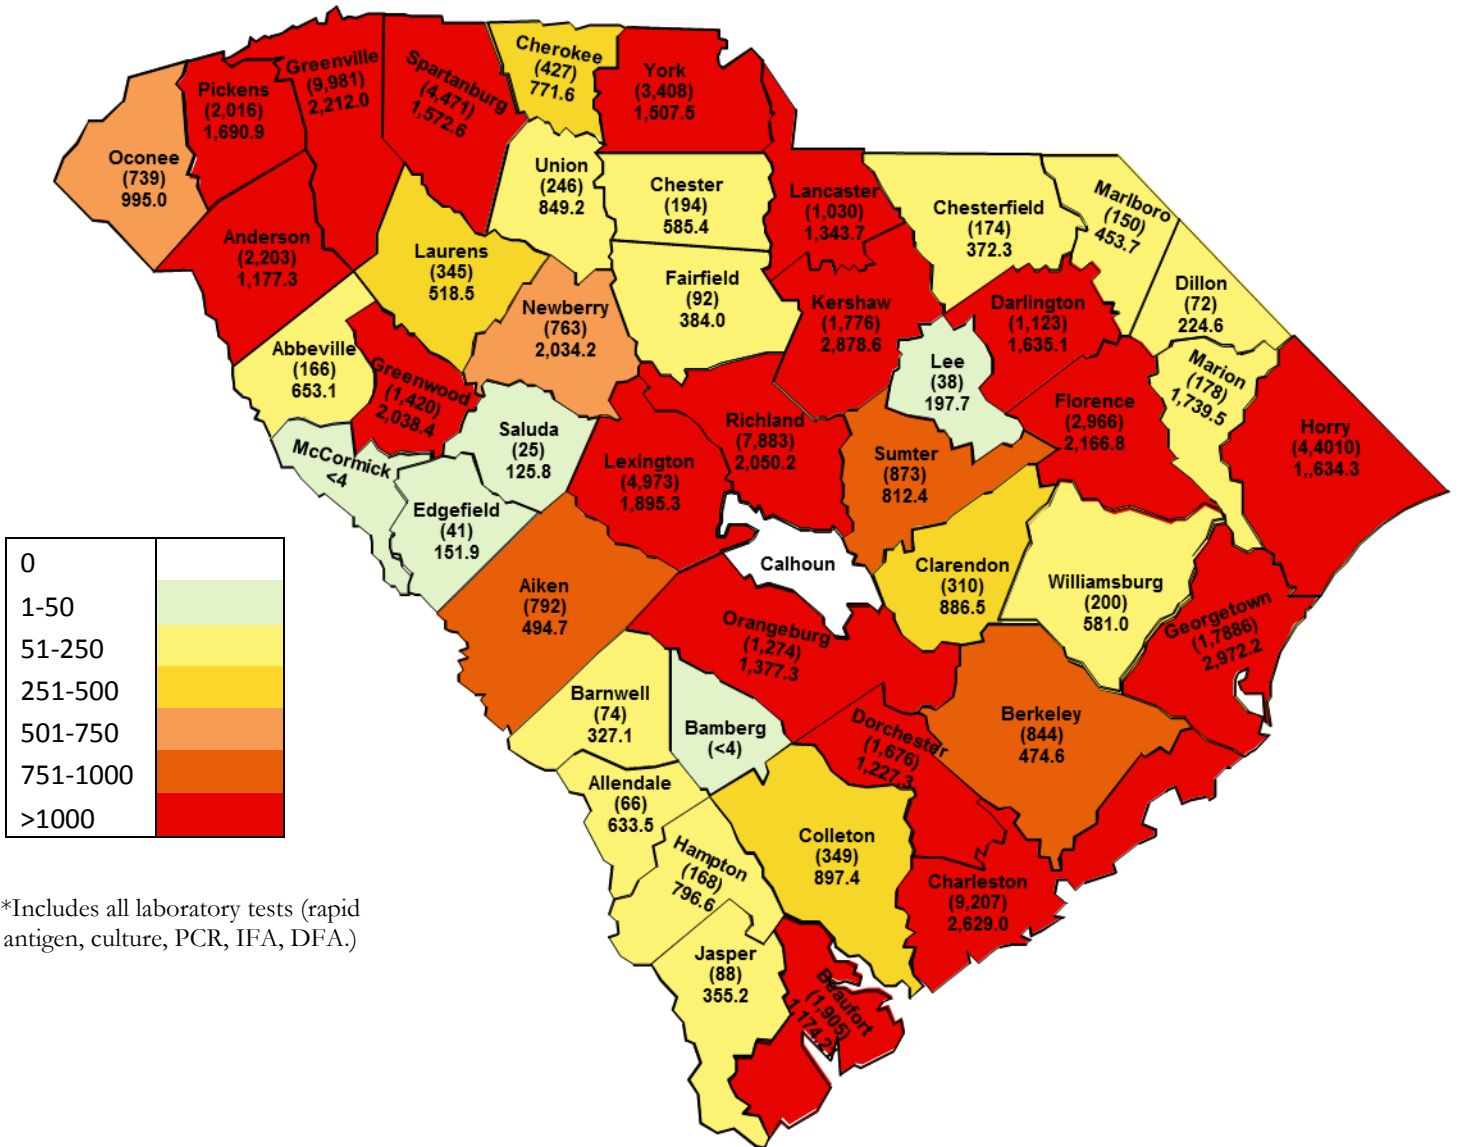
Cherokee
(427)
771.6

York
(3,408)
1,507.5

Greenville
(9,981)
2,212.0

Pickens
(2,016)
1,690.9

Spartanburg
(4,471)
1,572.6

Oconee
(739)
995.0

Union
(246)
849.2

Chester
(194)
585.4

Lancaster
(1,030)
1,343.7

Chesterfield
(174)
372.3

Marlboro
(150)
453.7

Anderson
(2,203)
1,177.3

Laurens
(345)
518.5

Fairfield
(92)
384.0

Dillon
(72)
224.6

Newberry
(763)
2,034.2

Kershaw
(1,776)
2,878.6

Darlington
(1,123)
1,635.1

Abbeville
(166)
653.1

Greenwood
(1,420)
2,038.4

Lee
(38)
197.7

Marion
(178)
1,739.5

Richland
(7,883)
2,050.2

Florence
(2,966)
2,166.8

Horry
(4,4010)
1,,634.3

Saluda
(25)
125.8

McCormick
<4

Lexington
(4,973)
1,895.3

Sumter
(873)
812.4

Edgefield
(41)
151.9

Calhoun

Clarendon
(310)
886.5

Williamsburg
(200)
581.0

Aiken
(792)
494.7

Orangeburg
(1,274)
1,377.3

Georgetown
(1,7886)
2,972.2

Barnwell
(74)
327.1

Bamberg
(<4)

Berkeley
(844)
474.6

Dorchester
(1,676)
1,227.3

Allendale
(66)
633.5

Colleton
(349)
897.4

Hampton
(168)
796.6

Charleston
(9,207)
2,629.0

Jasper
(88)
355.2

Beaufort
(1,905)
1,174.2

| 0 | |
|---|---|
| 1-50 | |
| 51-250 | |
| 251-500 | |
| 501-750 | |
| 751-1000 | |
| >1000 | |

*Includes all laboratory tests (rapid antigen, culture, PCR, IFA, DFA.)